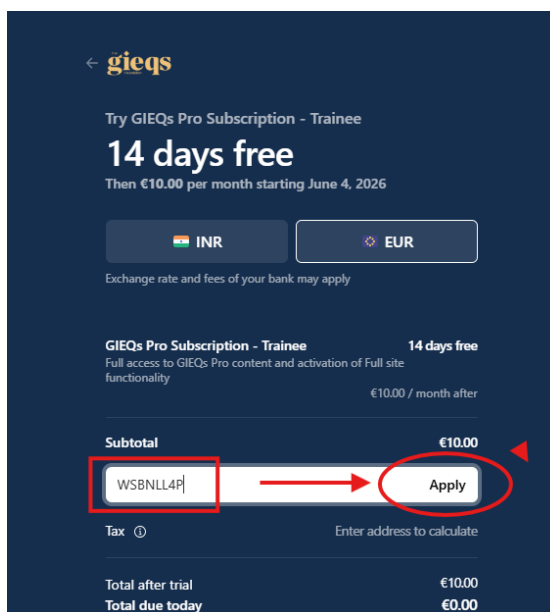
← gieqs

Try GIEQs Pro Subscription - Trainee

14 days free

Then €10.00 per month starting June 4, 2026

INR

EUR

Exchange rate and fees of your bank may apply

GIEQs Pro Subscription - Trainee

14 days free

Full access to GIEQs Pro content and activation of Full site functionality

€10.00 / month after

Subtotal

€10.00

WSBNLL4P

Apply

Tax ⓘ

Enter address to calculate

Total after trial

€10.00

Total due today

€0.00